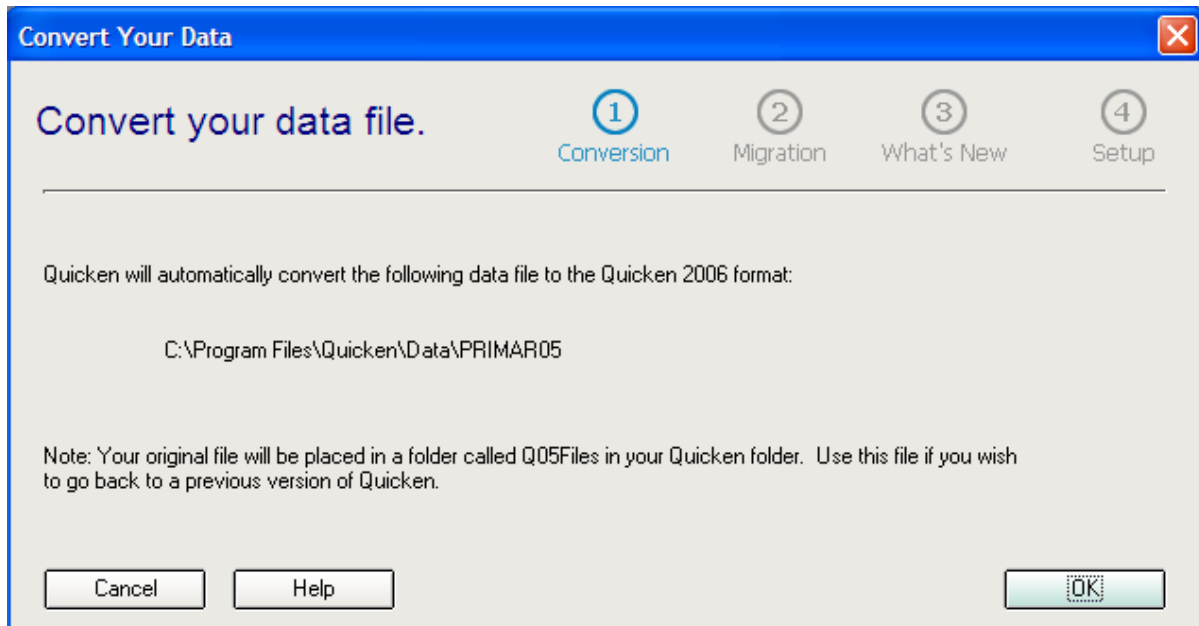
Convert Your Data

Convert your data file.

1 Conversion
2 Migration
3 What's New
4 Setup

Quicken will automatically convert the following data file to the Quicken 2006 format:

C:\Program Files\Quicken\Data\PRIMAR05

Note: Your original file will be placed in a folder called Q05Files in your Quicken folder. Use this file if you wish to go back to a previous version of Quicken.

Cancel
Help
OK